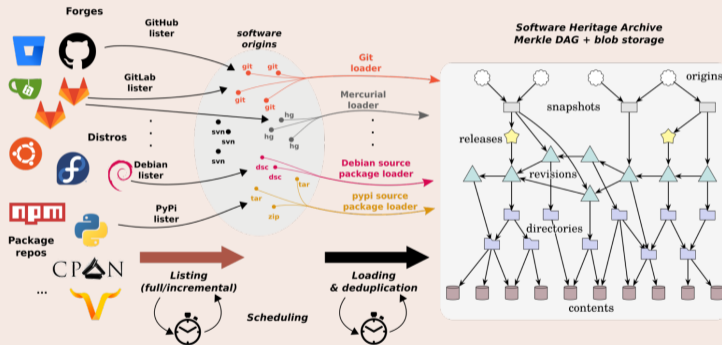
Forges

GitHub lister

GitLab lister

Distros

Debian lister

PyPi lister

npm

Package repos

CPAN

...

software origins

git git git git hg hg hg svn svn svn dsc dsc tar tar zip

Git loader

Mercurial loader

Debian source package loader

pypi source package loader

Listing (full/incremental)

Scheduling

Loading & deduplication

Software Heritage Archive Merkle DAG + blob storage

origins

snapshots

releases

revisions

directories

contents